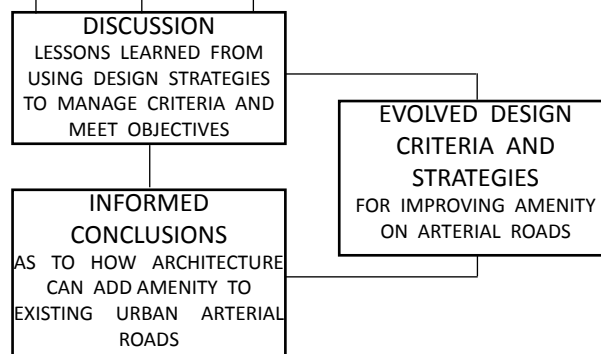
DISCUSSION
LESSONS LEARNED FROM USING DESIGN STRATEGIES TO MANAGE CRITERIA AND MEET OBJECTIVES

EVOLVED DESIGN CRITERIA AND STRATEGIES
FOR IMPROVING AMENITY ON ARTERIAL ROADS

INFORMED CONCLUSIONS
AS TO HOW ARCHITECTURE CAN ADD AMENITY TO EXISTING URBAN ARTERIAL ROADS